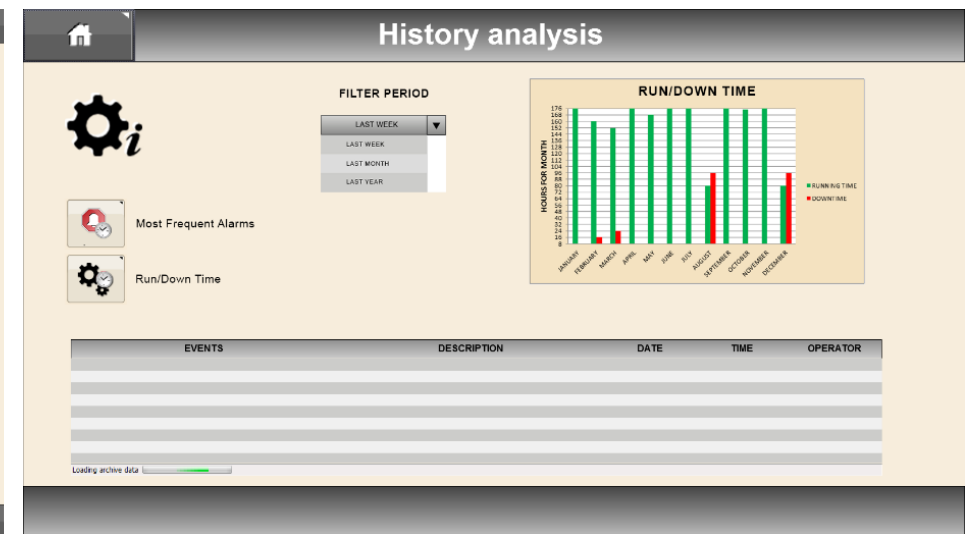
History analysis

FILTER PERIOD

LAST WEEK
LAST WEEK
LAST MONTH
LAST YEAR

RUN/DOWN TIME

HOURS FOR MONTH

176
168
160
152
144
136
128
120
112
104
96
88
80
72
64
56
48
40
32
24
16
8

JANUARY
FEBRUARY
MARCH
APRIL
MAY
JUNE
JULY
AUGUST
SEPTEMBER
OCTOBER
NOVEMBER
DECEMBER

RUNNING TIME
DOWNTIME

Most Frequent Alarms

Run/Down Time

| EVENTS | DESCRIPTION | DATE | TIME | OPERATOR |
|---|---|---|---|---|
| | | | | |

Loading archive data